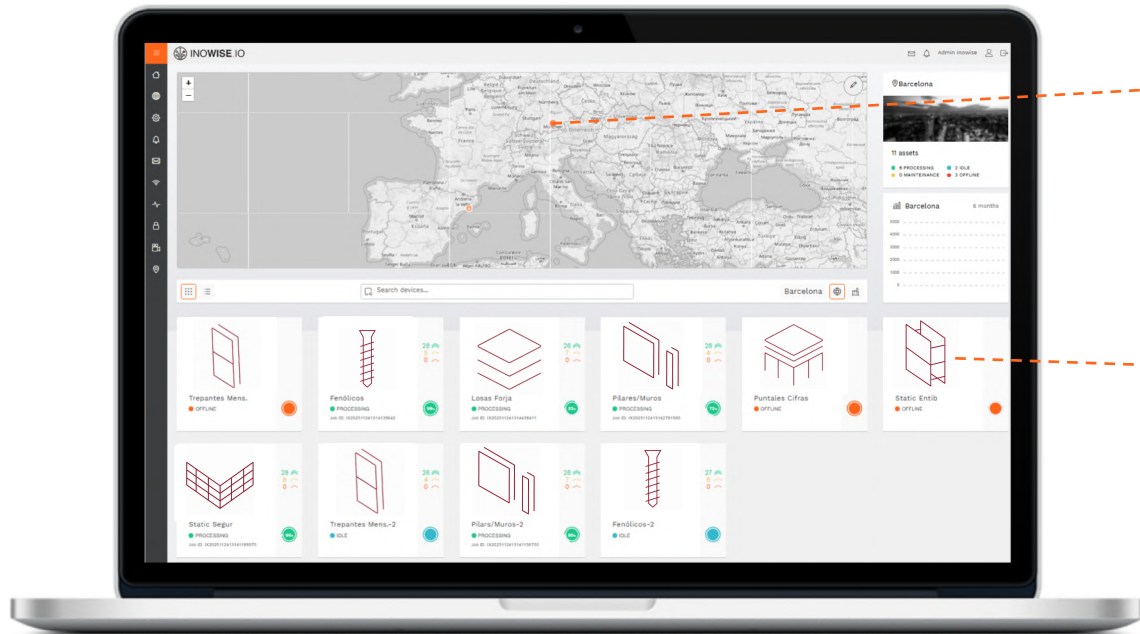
INOWISE.IO

Admin inowise

+
−

Barcelona

11 assets

6 PROCESSING
2 IDLE
0 MAINTENANCE
3 OFFLINE

Barcelona
6 months

3000
2500
2000
1500
1000
500
0

Search devices...

Barcelona

Trepantes Mens.
OFFLINE

Fenólicos
PROCESSING
Job ID: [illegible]
26
5
0

Losas Forja
PROCESSING
Job ID: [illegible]
26
7
0

Pilares/Muros
PROCESSING
Job ID: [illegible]
26
4
0

Puntales Cifras
OFFLINE

Static Entib
OFFLINE

Static Segur
PROCESSING
Job ID: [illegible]
29
8
0

Trepantes Mens.-2
IDLE
26
4
0

Pilars/Muros-2
PROCESSING
Job ID: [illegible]
28
7
0

Fenólicos-2
IDLE
27
0
0